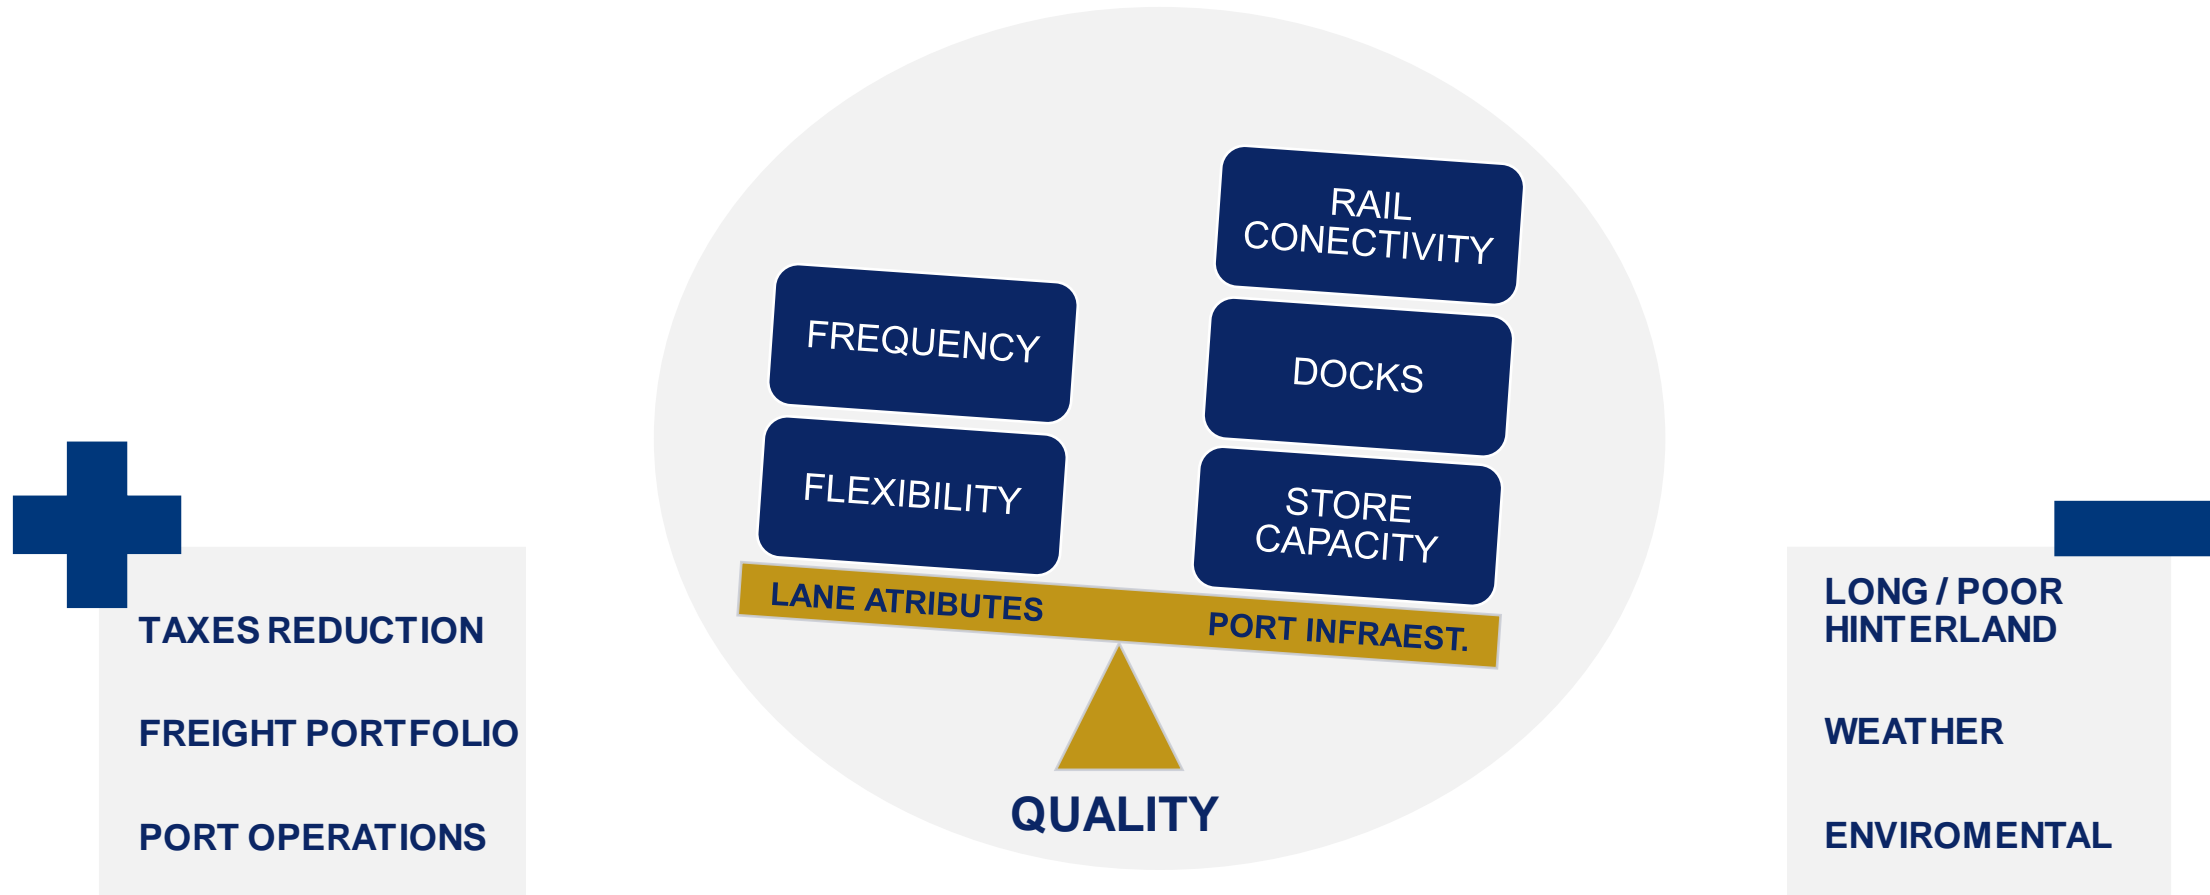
TAXES REDUCTION

FREIGHT PORTFOLIO

PORT OPERATIONS

FREQUENCY

FLEXIBILITY

RAIL CONECTIVITY

DOCKS

STORE CAPACITY

LANE ATRIBUTES

PORT INFRAEST.

QUALITY

LONG / POOR HINTERLAND

WEATHER

ENVIROMENTAL